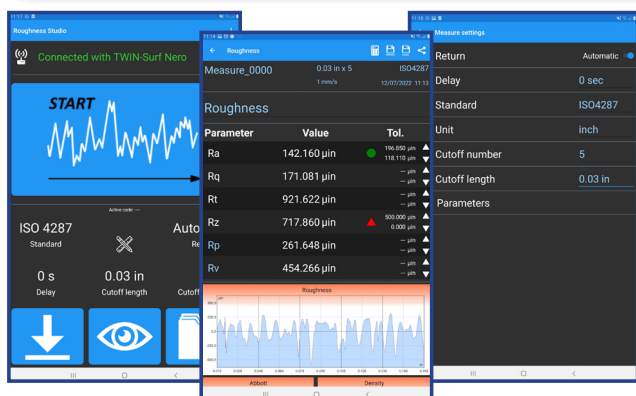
11:17

Roughness Studio

Connected with TWIN-Surf Nero

START

Active code: ---

ISO 4287

Standard

Auto

Re

0 s

Delay

0.03 in

Cutoff length

Cutoff

11:18

Roughness

Measure_0000

0.03 in x 5

1 mm/s

ISO4287

12/07/2022 11:3

Roughness

| Parameter | Value | Tol. |
|---|---|---|
| Ra | 142.160 µin | 196.850 µin 118.110 µin |
| Rq | 171.081 µin | --- µin --- µin |
| Rt | 921.622 µin | --- µin --- µin |
| Rz | 717.860 µin | 500.000 µin 0.000 µin |
| Rp | 261.648 µin | --- µin --- µin |
| Rv | 454.266 µin | --- µin --- µin |

Roughness

Abbott

Density

11:18

Measure settings

Return

Automatic

Delay

0 sec

Standard

ISO4287

Unit

inch

Cutoff number

5

Cutoff length

0.03 in

Parameters